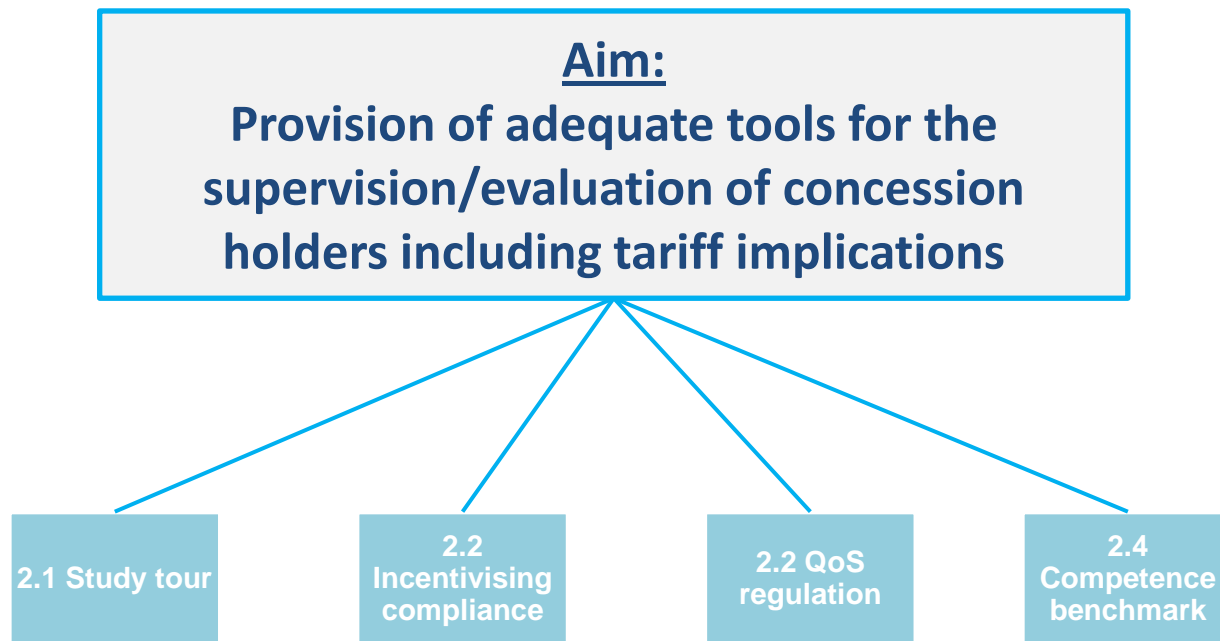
Aim:
Provision of adequate tools for the supervision/evaluation of concession holders including tariff implications

2.1 Study tour

2.2 Incentivising compliance

2.2 QoS regulation

2.4 Competence benchmark